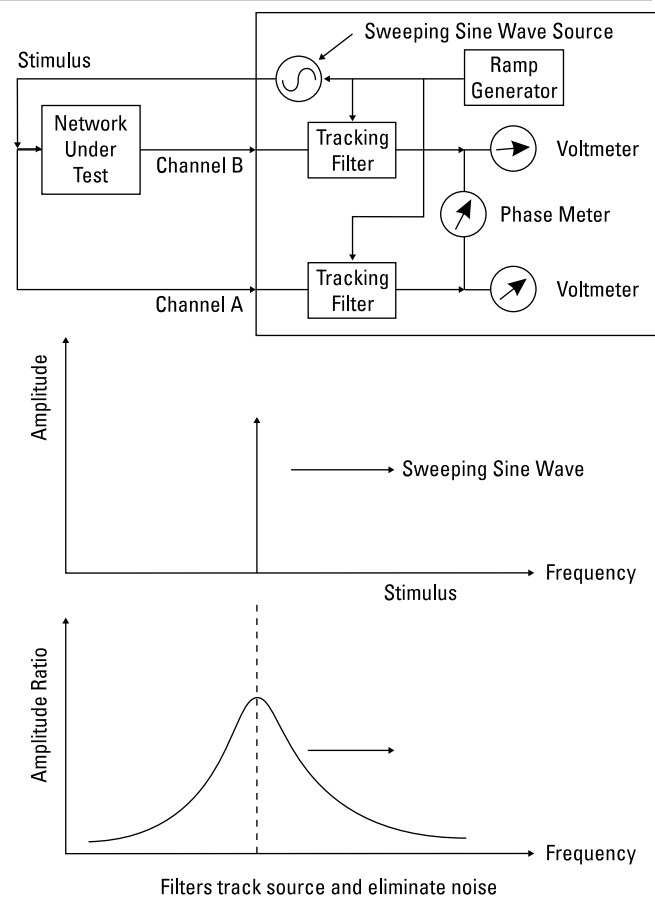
Sweeping Sine Wave Source

Stimulus

Ramp Generator

Network Under Test

Channel B

Tracking Filter

Voltmeter

Phase Meter

Tracking Filter

Voltmeter

Channel A

Amplitude

Sweeping Sine Wave

Frequency

Stimulus

Amplitude Ratio

Frequency

Filters track source and eliminate noise